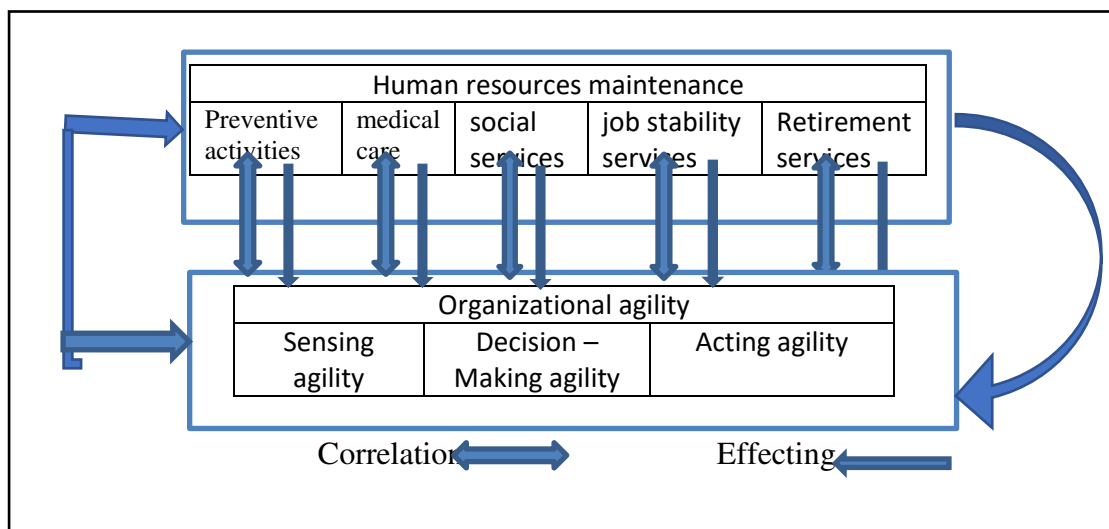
Human resources maintenance

| Preventive activities | medical care | social services | job stability services | Retirement services |
|---|---|---|---|---|

Organizational agility

| Sensing agility | Decision – Making agility | Acting agility |
|---|---|---|

Correlation Effecting